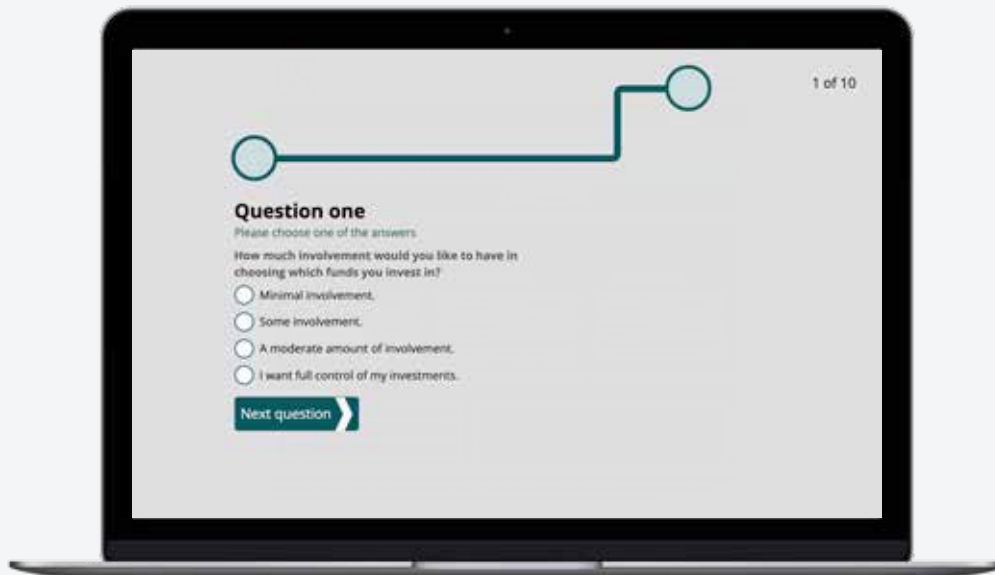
1 of 10

Question one
Please choose one of the answers

How much involvement would you like to have in choosing which funds you invest in?

Minimal involvement.

Some involvement.

A moderate amount of involvement.

I want full control of my investments.

Next question